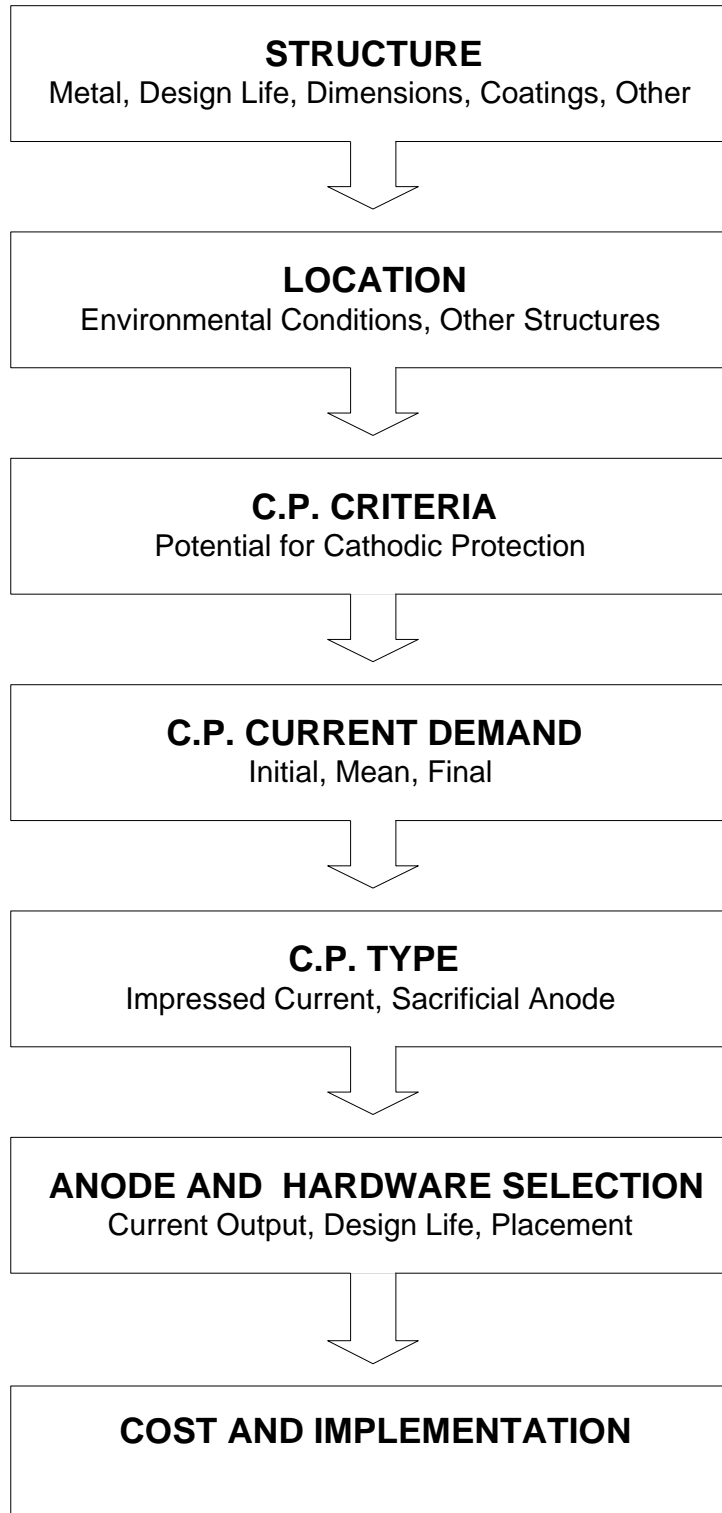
STRUCTURE
Metal, Design Life, Dimensions, Coatings, Other

LOCATION
Environmental Conditions, Other Structures

C.P. CRITERIA
Potential for Cathodic Protection

C.P. CURRENT DEMAND
Initial, Mean, Final

C.P. TYPE
Impressed Current, Sacrificial Anode

ANODE AND HARDWARE SELECTION
Current Output, Design Life, Placement

COST AND IMPLEMENTATION